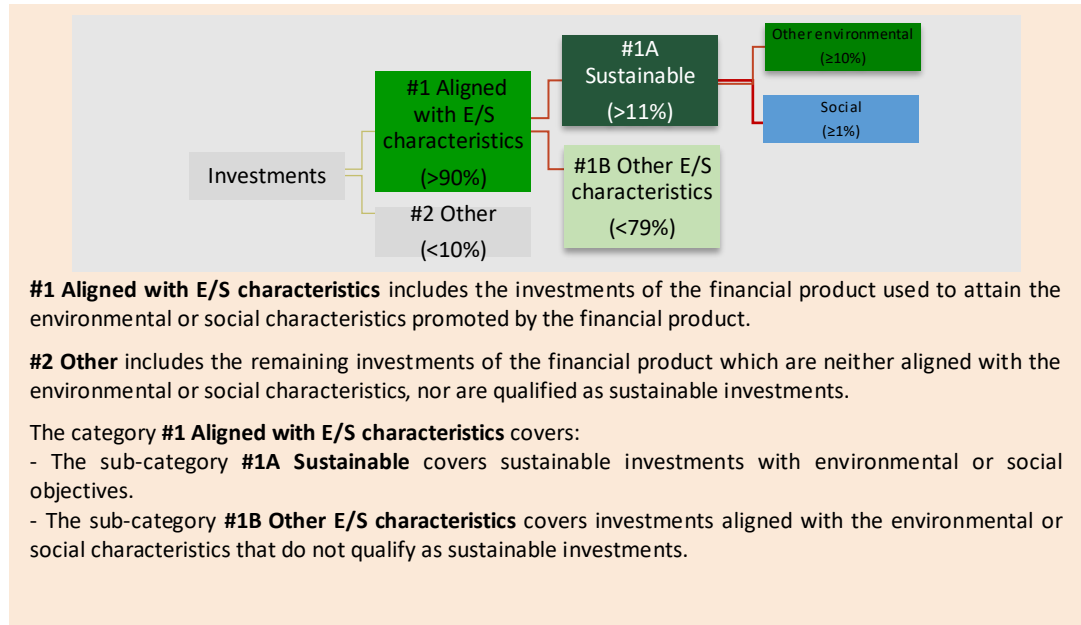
Investments

#1 Aligned with E/S characteristics (>90%)

#2 Other (<10%)

#1A Sustainable (>11%)

#1B Other E/S characteristics (<79%)

Other environmental (≥10%)

Social (≥1%)

**#1 Aligned with E/S characteristics** includes the investments of the financial product used to attain the environmental or social characteristics promoted by the financial product.

**#2 Other** includes the remaining investments of the financial product which are neither aligned with the environmental or social characteristics, nor are qualified as sustainable investments.

The category **#1 Aligned with E/S characteristics** covers:
- The sub-category **#1A Sustainable** covers sustainable investments with environmental or social objectives.
- The sub-category **#1B Other E/S characteristics** covers investments aligned with the environmental or social characteristics that do not qualify as sustainable investments.